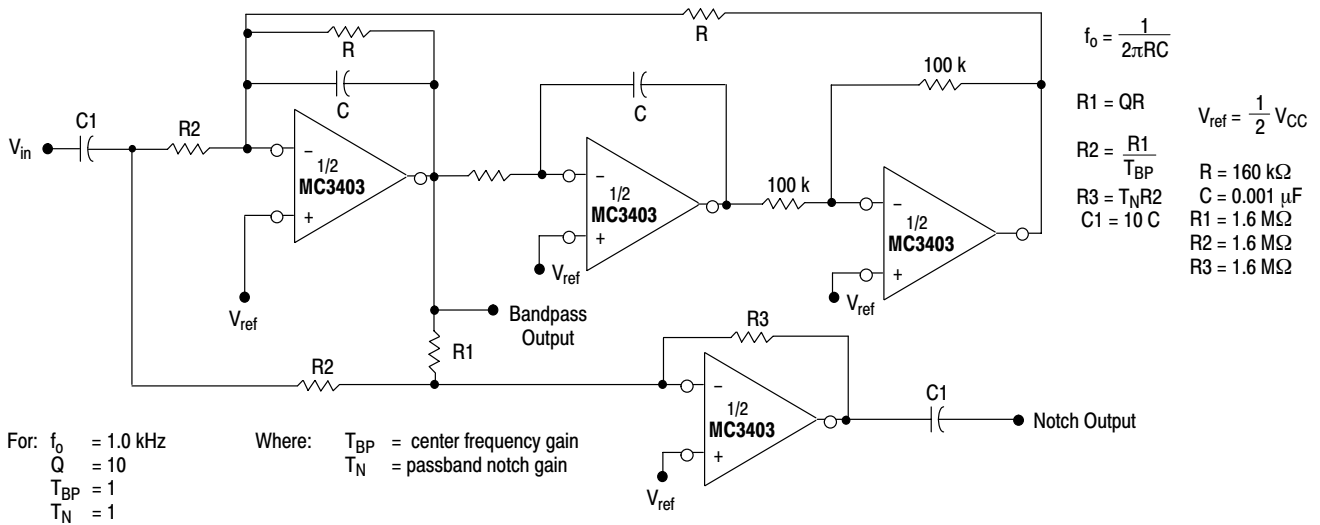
R

R

C

C1

R2

$V_{in}$

−

+

1/2
MC3403

$V_{ref}$

C

−

+

1/2
MC3403

$V_{ref}$

100 k

100 k

−

+

1/2
MC3403

$V_{ref}$

Bandpass Output

R1

R2

R3

−

+

1/2
MC3403

$V_{ref}$

C1

Notch Output

$f_o = \frac{1}{2\pi RC}$

R1 = QR

$R2 = \frac{R1}{T_{BP}}$

$R3 = T_N R2$

C1 = 10 C

$V_{ref} = \frac{1}{2} V_{CC}$

R = 160 kΩ
C = 0.001 μF
R1 = 1.6 MΩ
R2 = 1.6 MΩ
R3 = 1.6 MΩ

For: $f_o$ = 1.0 kHz
Q = 10
$T_{BP}$ = 1
$T_N$ = 1

Where: $T_{BP}$ = center frequency gain
$T_N$ = passband notch gain